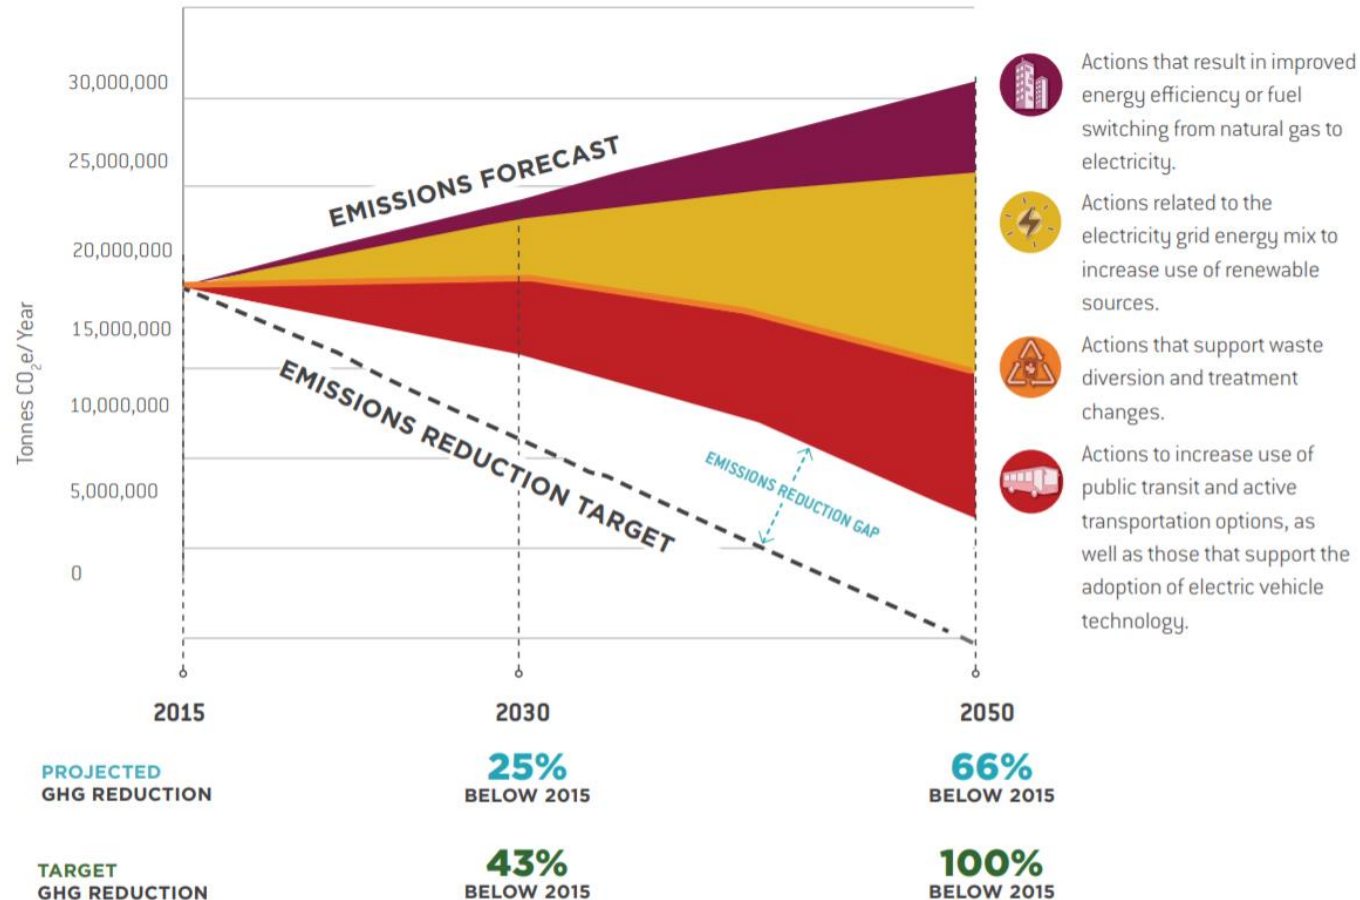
30,000,000
25,000,000
20,000,000
15,000,000
10,000,000
5,000,000
0

Tonnes $CO_2e$/Year

EMISSIONS FORECAST

EMISSIONS REDUCTION TARGET

EMISSIONS REDUCTION GAP

Actions that result in improved energy efficiency or fuel switching from natural gas to electricity.

Actions related to the electricity grid energy mix to increase use of renewable sources.

Actions that support waste diversion and treatment changes.

Actions to increase use of public transit and active transportation options, as well as those that support the adoption of electric vehicle technology.

2015
2030
2050

PROJECTED GHG REDUCTION
25% BELOW 2015
66% BELOW 2015

TARGET GHG REDUCTION
43% BELOW 2015
100% BELOW 2015